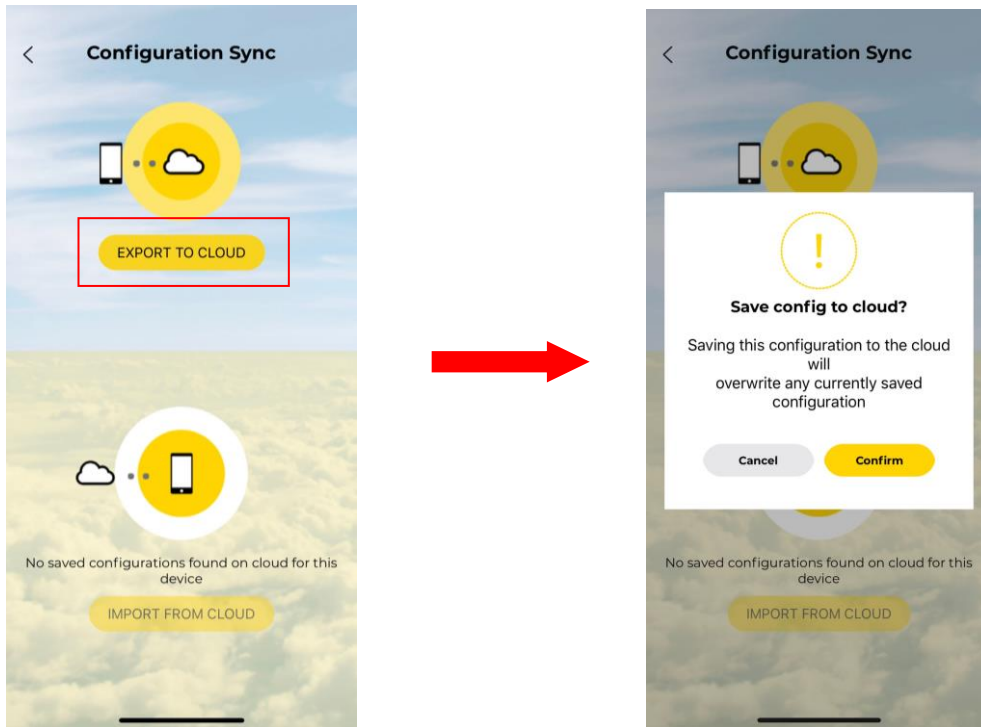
<
Configuration Sync

EXPORT TO CLOUD

No saved configurations found on cloud for this device

IMPORT FROM CLOUD

<
Configuration Sync

!

Save config to cloud?

Saving this configuration to the cloud will
overwrite any currently saved configuration

Cancel
Confirm

No saved configurations found on cloud for this device

IMPORT FROM CLOUD